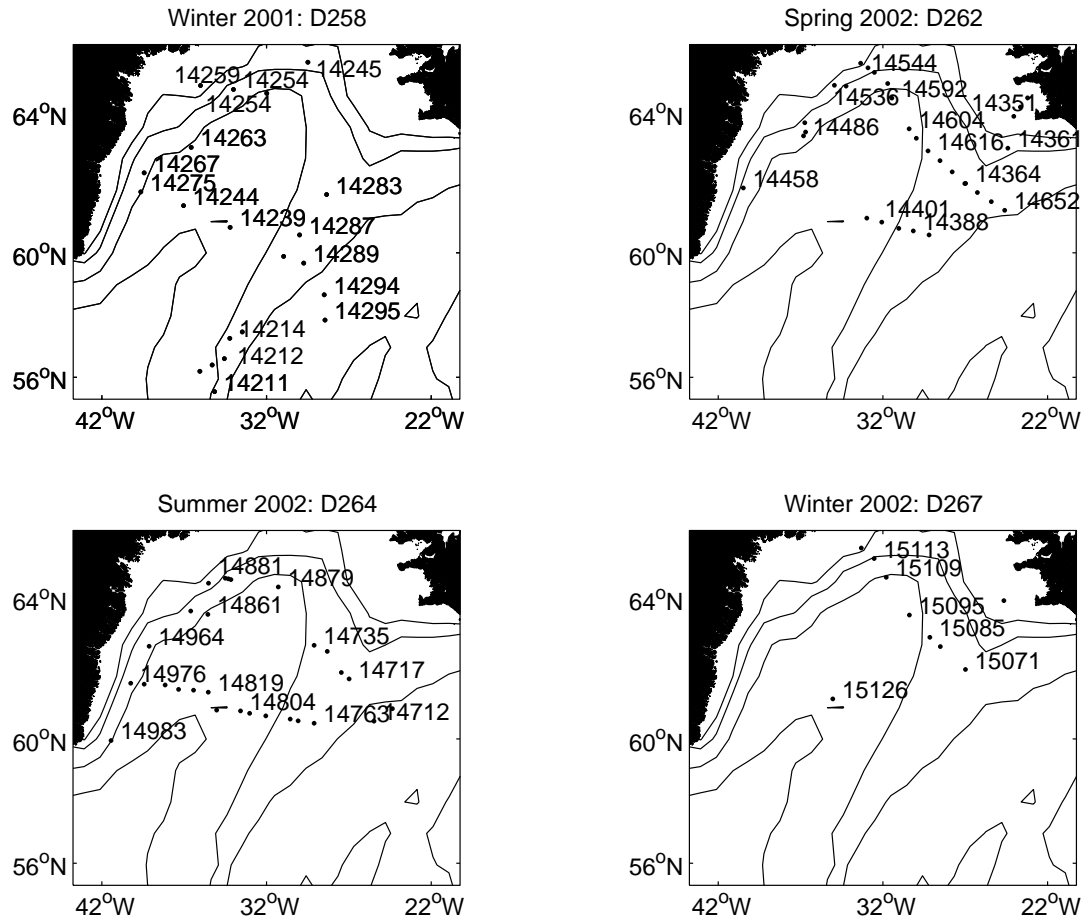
Winter 2001: D258

14259 14254 14245
14254
$64^oN$ 14263
14267
14275 14283
14244
14239 14287
$60^oN$ 14289
14294
14295
14214
14212
$56^oN$ 14211
$42^oW$ $32^oW$ $22^oW$

Spring 2002: D262

14544
14536 14592 14351
$64^oN$ 14486 14604
14616 14361
14364
14458
14401 14652
$60^oN$ 14388
$56^oN$
$42^oW$ $32^oW$ $22^oW$

Summer 2002: D264

14881 14879
$64^oN$ 14861
14964 14735
14976 14717
14819
14804
14763 14712
$60^oN$ 14983
$56^oN$
$42^oW$ $32^oW$ $22^oW$

Winter 2002: D267

15113
15109
$64^oN$ 15095
15085
15071
15126
$60^oN$
$56^oN$
$42^oW$ $32^oW$ $22^oW$